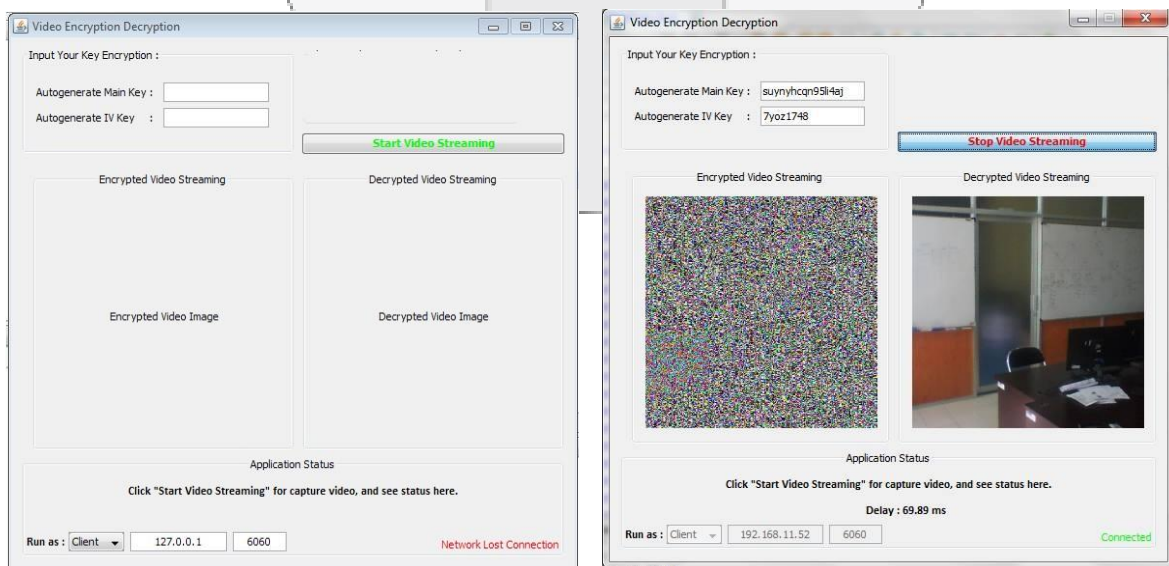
Video Encryption Decryption

Input Your Key Encryption :

Autogenerate Main Key :

Autogenerate IV Key :

Start Video Streaming

Encrypted Video Streaming

Decrypted Video Streaming

Encrypted Video Image

Decrypted Video Image

Application Status

Click "Start Video Streaming" for capture video, and see status here.

Run as : Client 127.0.0.1 6060

Network Lost Connection

Video Encryption Decryption

Input Your Key Encryption :

Autogenerate Main Key : suynyhcqn95li4aj

Autogenerate IV Key : 7yoz1748

Stop Video Streaming

Encrypted Video Streaming

Decrypted Video Streaming

Application Status

Click "Start Video Streaming" for capture video, and see status here.

Delay : 69.89 ms

Run as : Client 192.168.11.52 6060

Connected